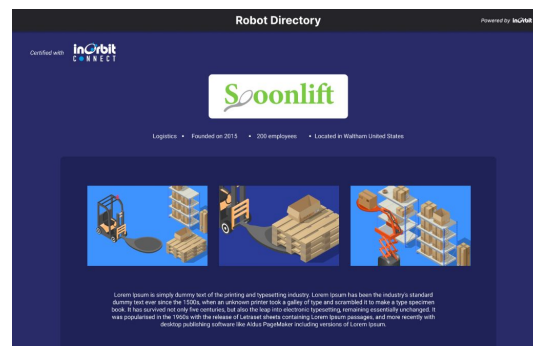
Robot Directory

Powered by InOrbit

Certified with InOrbit CONNECT

Spoonlift

Logistics • Founded on 2015 • 200 employees • Located in Waltham United States

Lorem Ipsum is simply dummy text of the printing and typesetting industry. Lorem Ipsum has been the industry's standard dummy text ever since the 1500s, when an unknown printer took a galley of type and scrambled it to make a type specimen book. It has survived not only five centuries, but also the leap into electronic typesetting, remaining essentially unchanged. It was popularised in the 1960s with the release of Letraset sheets containing Lorem Ipsum passages, and more recently with desktop publishing software like Aldus PageMaker including versions of Lorem Ipsum.